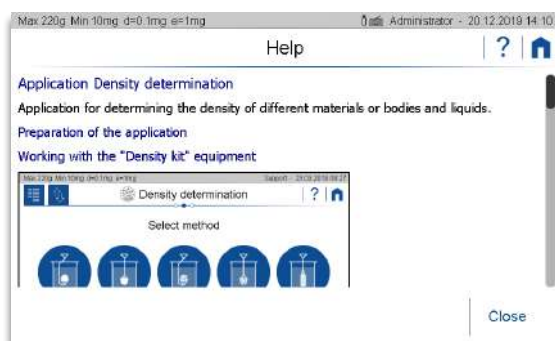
Max 220g Min 10mg d=0.1mg e=1mg
Administrator - 20.12.2019 14:10

Help

?

Application Density determination

Application for determining the density of different materials or bodies and liquids.

Preparation of the application

Working with the "Density kit" equipment

Max 220g Min 10mg d=0.1mg e=1mg
Support - 20.12.2019 08:27

Density determination

?

Select method

Close